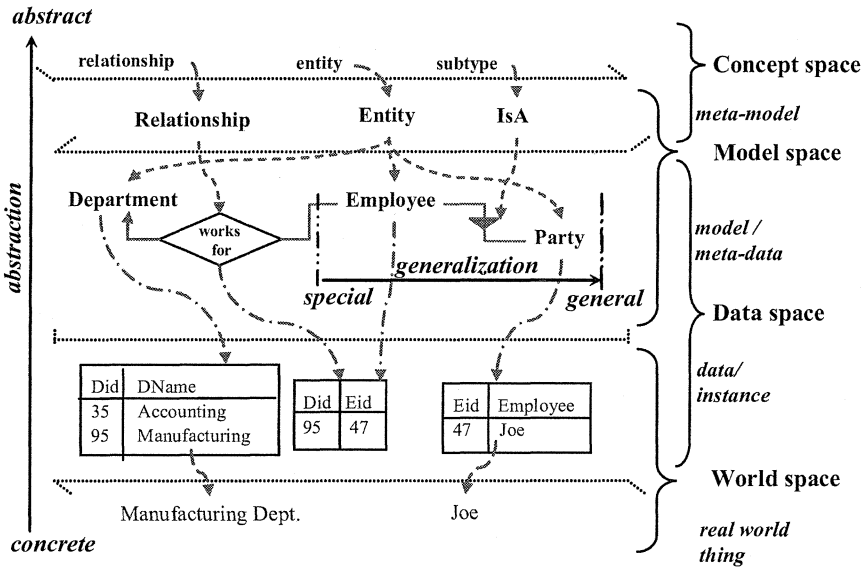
abstract

relationship entity subtype

Concept space

Relationship Entity IsA

meta-model

Model space

Department

works for

Employee

Party

model / meta-data

generalization

special general

Data space

abstraction

| Did | DName |
|---|---|
| 35 | Accounting |
| 95 | Manufacturing |

| Did | Eid |
|---|---|
| 95 | 47 |

| Eid | Employee |
|---|---|
| 47 | Joe |

data/ instance

World space

Manufacturing Dept. Joe

concrete

real world thing